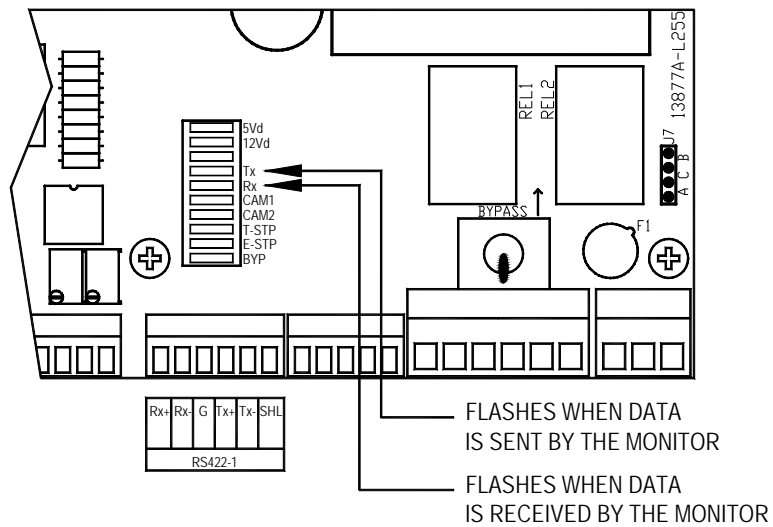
13877A-L255

REL1
REL2

J7
A C B

5Vd
12Vd
Tx
Rx
CAM1
CAM2
T-STP
E-STP
BYP

BYPASS

F1

| Rx+ | Rx- | G | Tx+ | Tx- | SHL |
|---|---|---|---|---|---|
| RS422-1 | | | | | |

FLASHES WHEN DATA IS SENT BY THE MONITOR

FLASHES WHEN DATA IS RECEIVED BY THE MONITOR